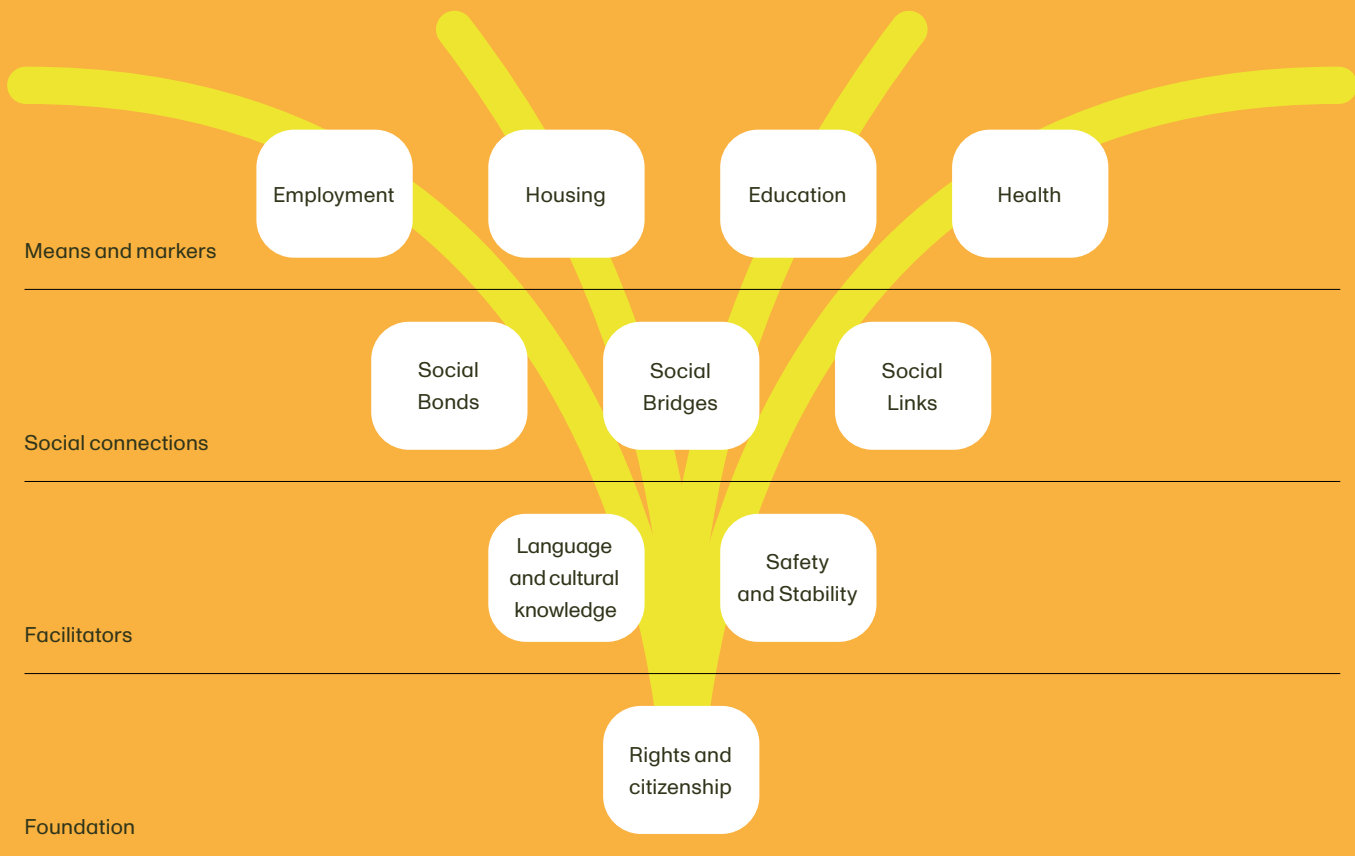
Employment

Housing

Education

Health

Means and markers

Social Bonds

Social Bridges

Social Links

Social connections

Language and cultural knowledge

Safety and Stability

Facilitators

Rights and citizenship

Foundation